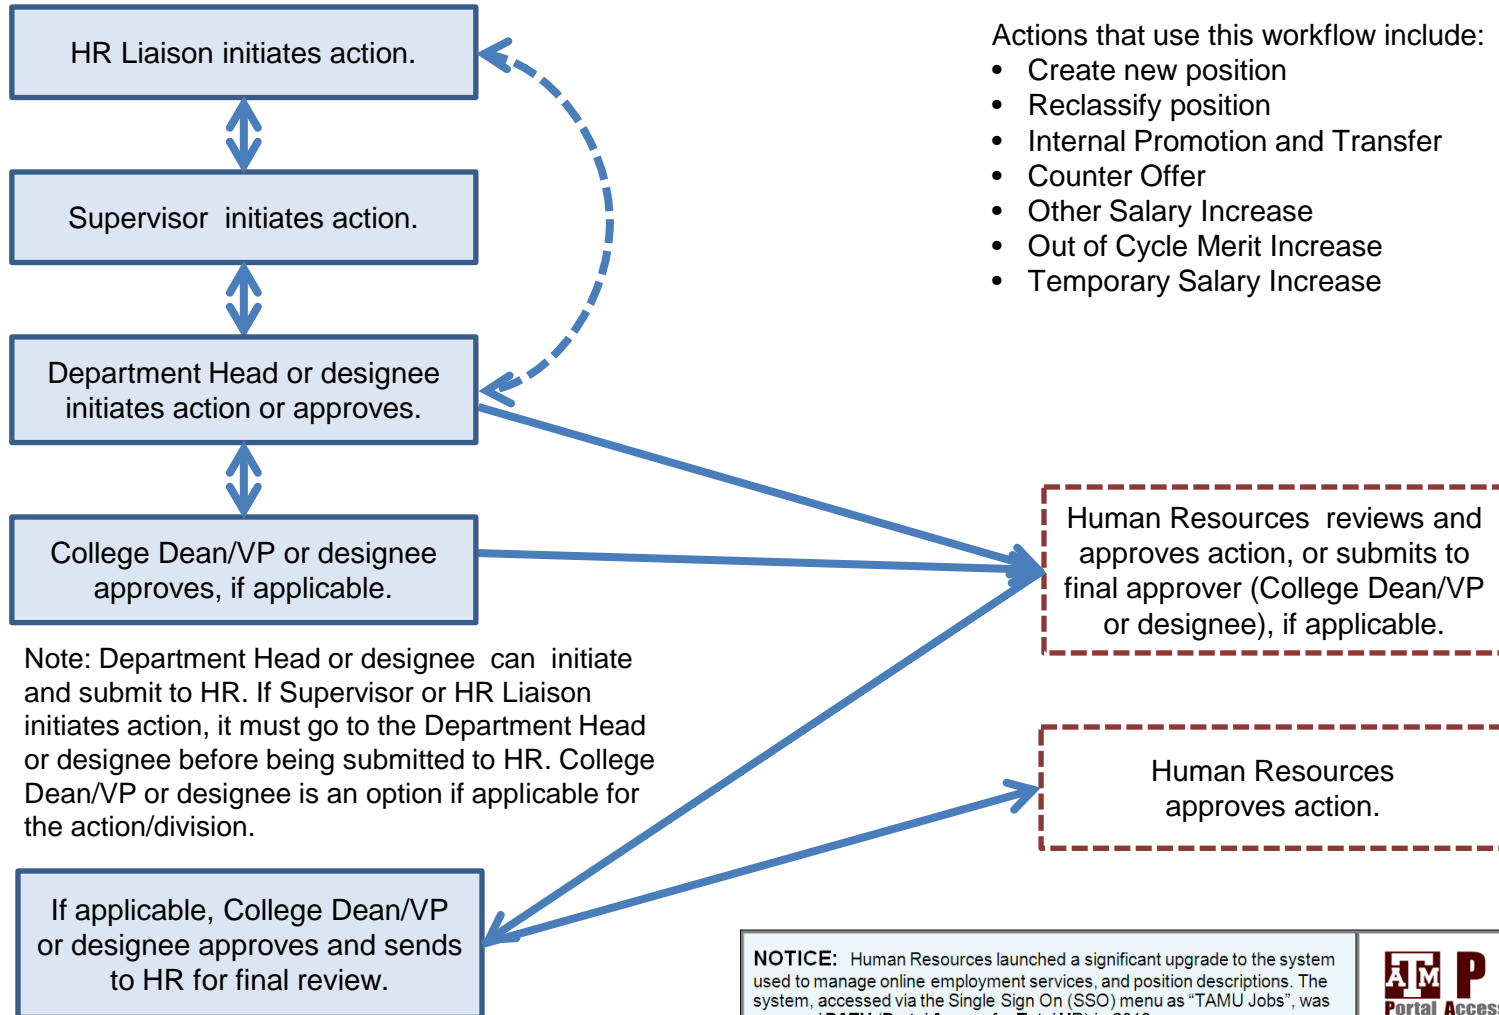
HR Liaison initiates action.

Supervisor initiates action.

Department Head or designee initiates action or approves.

College Dean/VP or designee approves, if applicable.

Note: Department Head or designee can initiate and submit to HR. If Supervisor or HR Liaison initiates action, it must go to the Department Head or designee before being submitted to HR. College Dean/VP or designee is an option if applicable for the action/division.

If applicable, College Dean/VP or designee approves and sends to HR for final review.

Actions that use this workflow include:
• Create new position
• Reclassify position
• Internal Promotion and Transfer
• Counter Offer
• Other Salary Increase
• Out of Cycle Merit Increase
• Temporary Salary Increase

Human Resources reviews and approves action, or submits to final approver (College Dean/VP or designee), if applicable.

Human Resources approves action.

NOTICE: Human Resources launched a significant upgrade to the system used to manage online employment services, and position descriptions. The system, accessed via the Single Sign On (SSO) menu as "TAMU Jobs", was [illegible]

ATM P
Portal Acces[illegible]